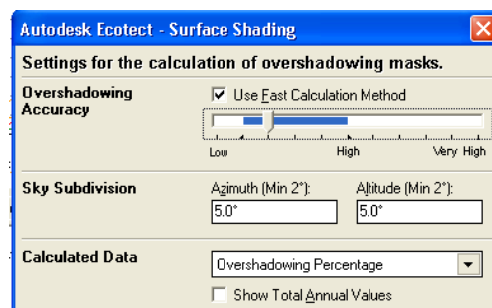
Autodesk Ecotect - Surface Shading

Settings for the calculation of overshadowing masks.

Overshadowing Accuracy

☑ Use Fast Calculation Method

Low

High

Very High

Sky Subdivision

Azimuth (Min 2°):

5.0°

Altitude (Min 2°):

5.0°

Calculated Data

Overshadowing Percentage

☐ Show Total Annual Values